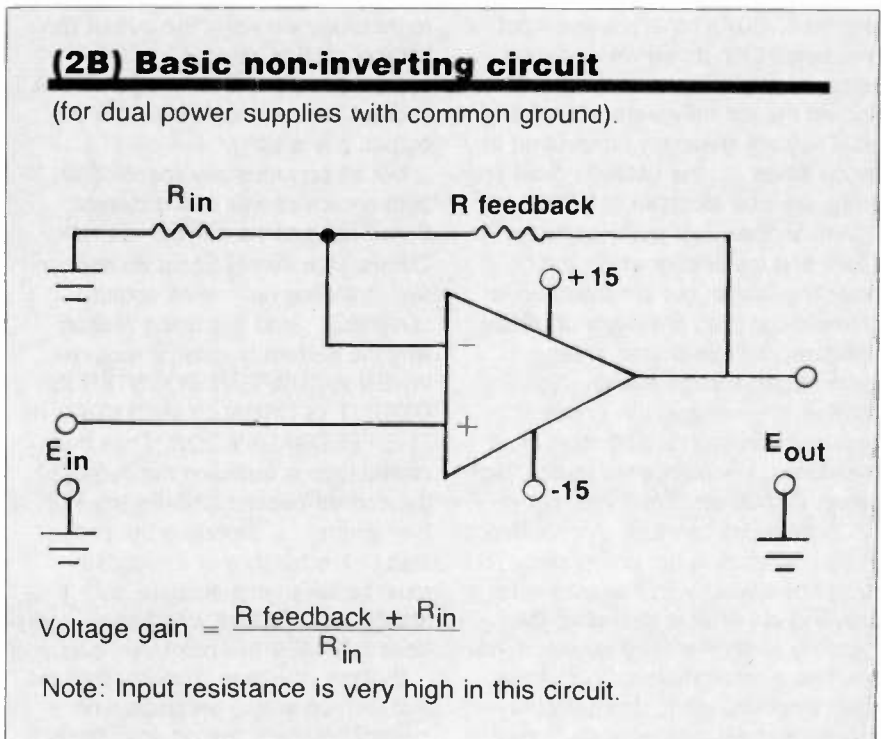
(2B) Basic non-inverting circuit

(for dual power supplies with common ground).

$R_{in}$

R feedback

+15

−

+

$E_{in}$

$E_{out}$

-15

Voltage gain $= \frac{\text{R feedback} + R_{in}}{R_{in}}$

Note: Input resistance is very high in this circuit.